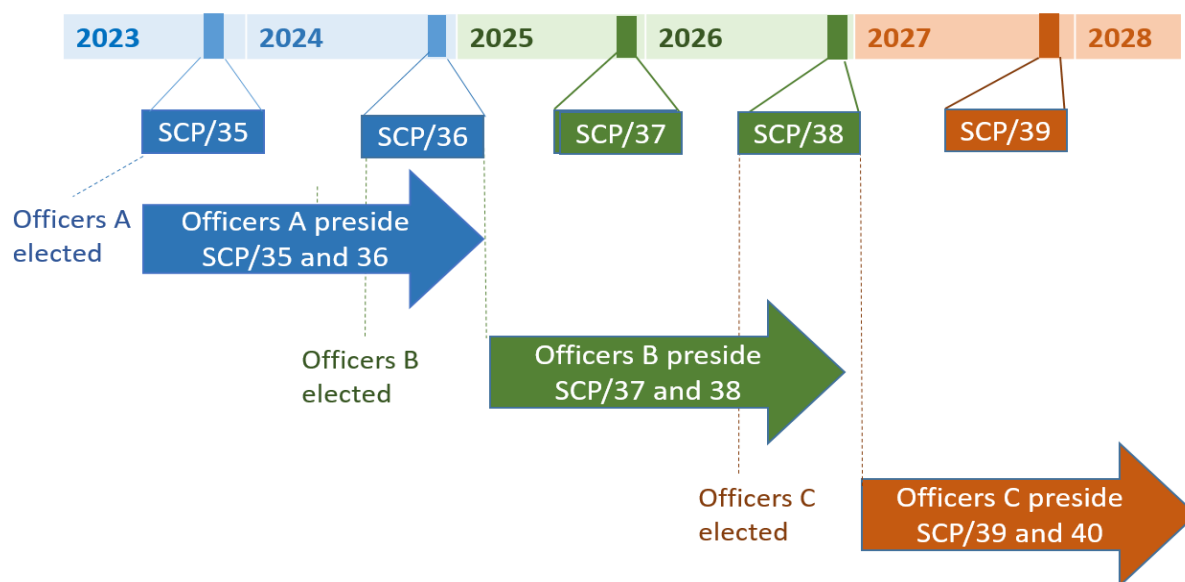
2023 2024 2025 2026 2027 2028

SCP/35 SCP/36 SCP/37 SCP/38 SCP/39

Officers A elected

Officers A preside SCP/35 and 36

Officers B elected

Officers B preside SCP/37 and 38

Officers C elected

Officers C preside SCP/39 and 40